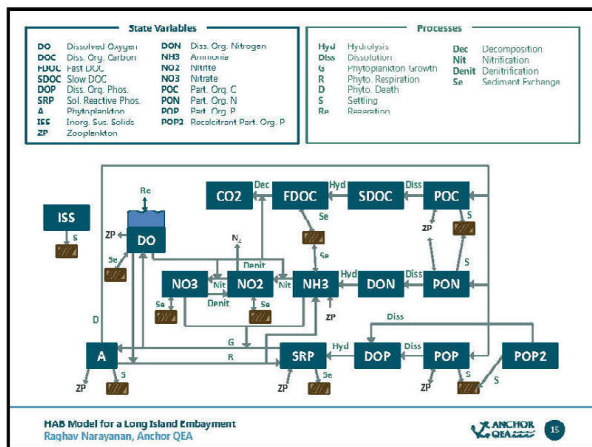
State Variables

| | | | |
|---|---|---|---|
| DO | Dissolved Oxygen | DON | Diss. Org. Nitrogen |
| DOC | Diss. Org. Carbon | NH3 | Ammonia |
| FDOC | Fast DOC | NO2 | Nitrite |
| SDOC | Slow DOC | NO3 | Nitrate |
| DOP | Diss. Org. Phos. | POC | Part. Org. C |
| SRP | Sol. Reactive Phos. | PON | Part. Org. N |
| A | Phytoplankton | POP | Part. Org. P |
| ISS | Inorg. Sus. Solids | POP2 | Recalcitrant Part. Org. P |
| ZP | Zooplankton | | |

Processes

| | | | |
|---|---|---|---|
| Hyd | Hydrolysis | Dec | Decomposition |
| Diss | Dissolution | Nit | Nitrification |
| G | Phytoplankton Growth | Denit | Denitrification |
| R | Phyto. Respiration | Se | Sediment Exchange |
| D | Phyto. Death | | |
| S | Settling | | |
| Re | Reaeration | | |

Re
ISS
S
ZP
DO
Se
CO2
Dec
FDOC
Hyd
SDOC
Diss
POC
Se
ZP
S
$N_2$
Denit
NO3
Nit
NO2
Nit
NH3
Se
Hyd
DON
Diss
PON
Se
Denit
Se
Se
ZP
S
D
Diss
G
R
A
SRP
Hyd
DOP
Diss
POP
POP2
ZP
S
ZP
Se
ZP
S
S

HAB Model for a Long Island Embayment
Raghav Narayanan, Anchor QEA
ANCHOR QEA
15